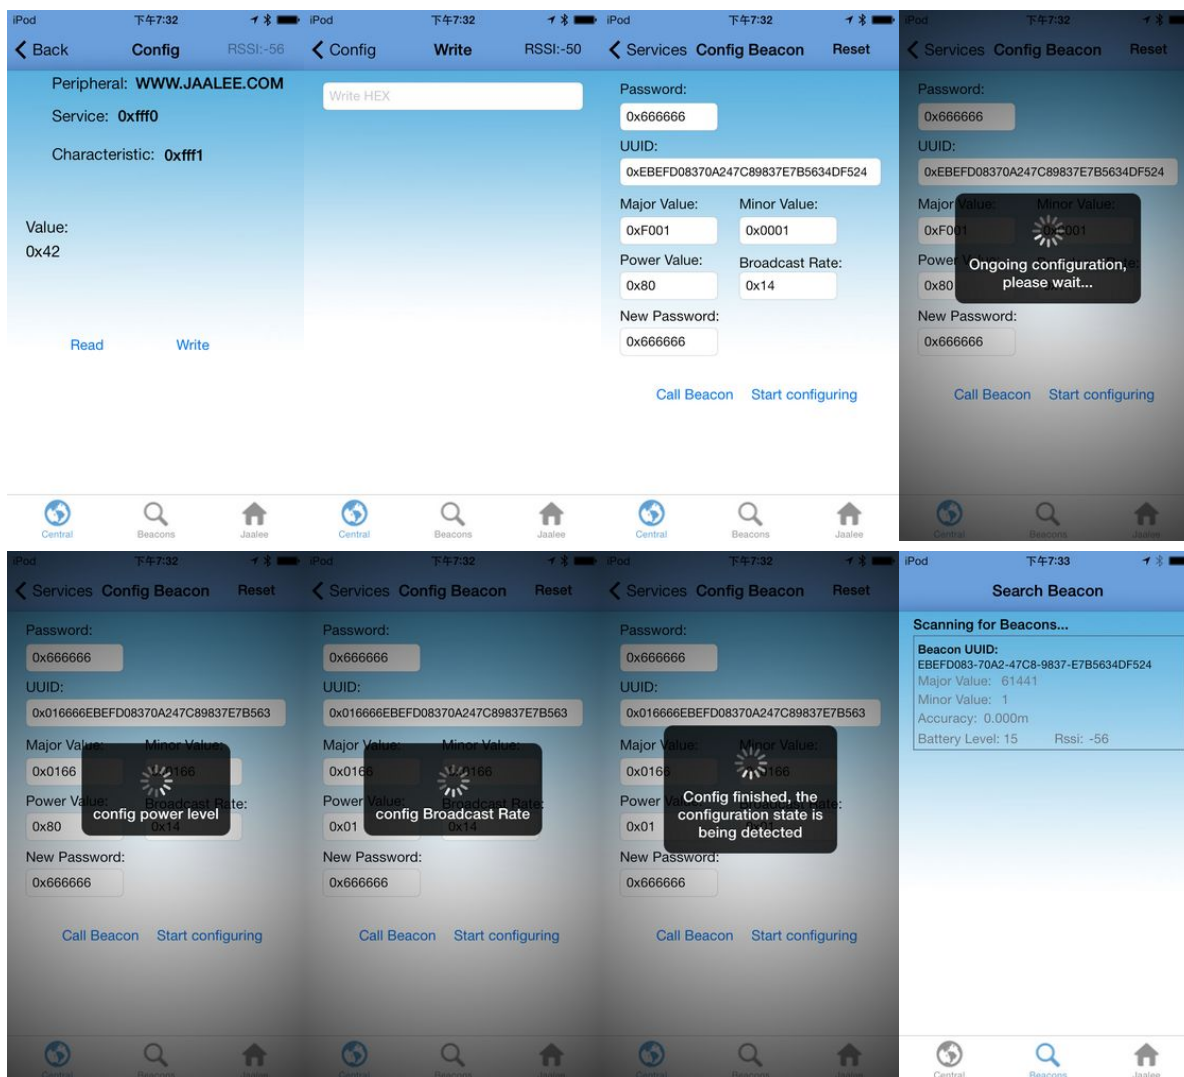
iPod 下午7:32
Back Config RSSI:-56
Peripheral: WWW.JAALEE.COM
Service: 0xfff0
Characteristic: 0xfff1
Value:
0x42
Read Write
Central Beacons Jaalee

iPod 下午7:32
Config Write RSSI:-50
Write HEX
Central Beacons Jaalee

iPod 下午7:32
Services Config Beacon Reset
Password:
0x666666
UUID:
0xEBEFD08370A247C89837E7B5634DF524
Major Value: Minor Value:
0xF001 0x0001
Power Value: Broadcast Rate:
0x80 0x14
New Password:
0x666666
Call Beacon Start configuring
Central Beacons Jaalee

iPod 下午7:32
Services Config Beacon Reset
Password:
0x666666
UUID:
0xEBEFD08370A247C89837E7B5634DF524
Major Value: Minor Value:
0xF001 0x0001
Power Value: Broadcast Rate:
0x80
Ongoing configuration, please wait...
New Password:
0x666666
Call Beacon Start configuring
Central Beacons Jaalee

iPod 下午7:32
Services Config Beacon Reset
Password:
0x666666
UUID:
0x016666EBEFD08370A247C89837E7B563
Major Value: Minor Value:
0x0166 0x0166
Power Value: Broadcast Rate:
0x80 0x14
config power level
New Password:
0x666666
Call Beacon Start configuring
Central Beacons Jaalee

iPod 下午7:32
Services Config Beacon Reset
Password:
0x666666
UUID:
0x016666EBEFD08370A247C89837E7B563
Major Value: Minor Value:
0x0166 0x0166
Power Value: Broadcast Rate:
0x01 0x14
config Broadcast Rate
New Password:
0x666666
Call Beacon Start configuring
Central Beacons Jaalee

iPod 下午7:32
Services Config Beacon Reset
Password:
0x666666
UUID:
0x016666EBEFD08370A247C89837E7B563
Major Value: Minor Value:
0x0166 0x0166
Power Value: Broadcast Rate:
0x01
Config finished, the configuration state is being detected
New Password:
0x666666
Call Beacon Start configuring
Central Beacons Jaalee

iPod 下午7:33
Search Beacon
Scanning for Beacons...
Beacon UUID:
EBEFD083-70A2-47C8-9837-E7B5634DF524
Major Value: 61441
Minor Value: 1
Accuracy: 0.000m
Battery Level: 15 Rssi: -56
Central Beacons Jaalee